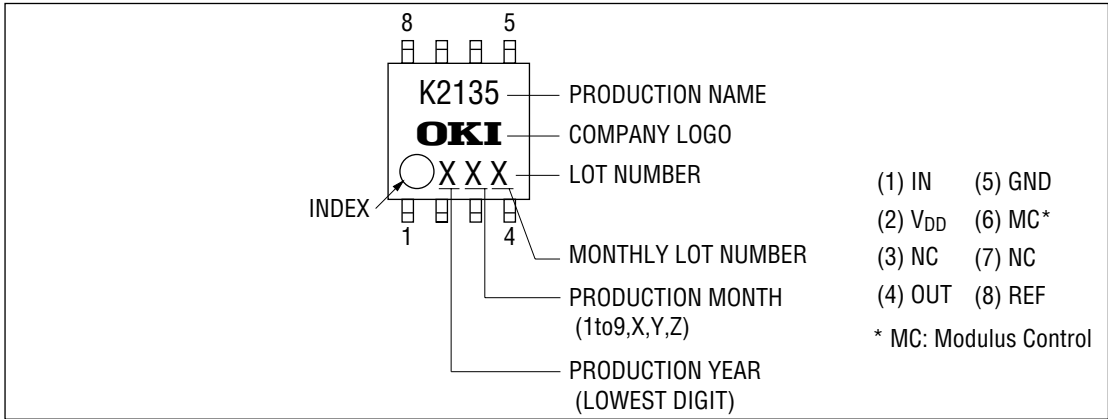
8 5

K2135 PRODUCTION NAME

OKI COMPANY LOGO

X X X LOT NUMBER

INDEX

1 4

MONTHLY LOT NUMBER

PRODUCTION MONTH (1to9,X,Y,Z)

PRODUCTION YEAR (LOWEST DIGIT)

(1) IN (5) GND

(2) $V_{DD}$ (6) MC*

(3) NC (7) NC

(4) OUT (8) REF

* MC: Modulus Control